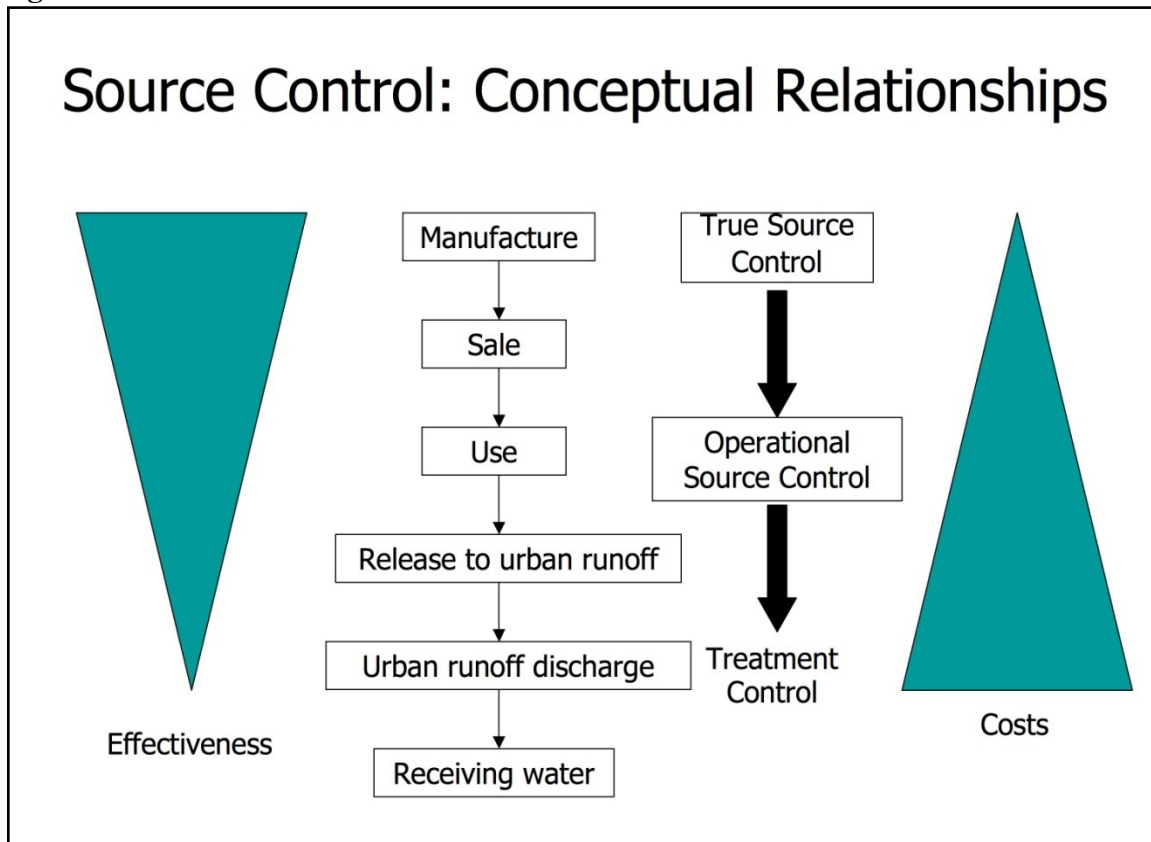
Source Control: Conceptual Relationships

Manufacture

Sale

Use

Release to urban runoff

Urban runoff discharge

Receiving water

True Source Control

Operational Source Control

Treatment Control

Effectiveness

Costs